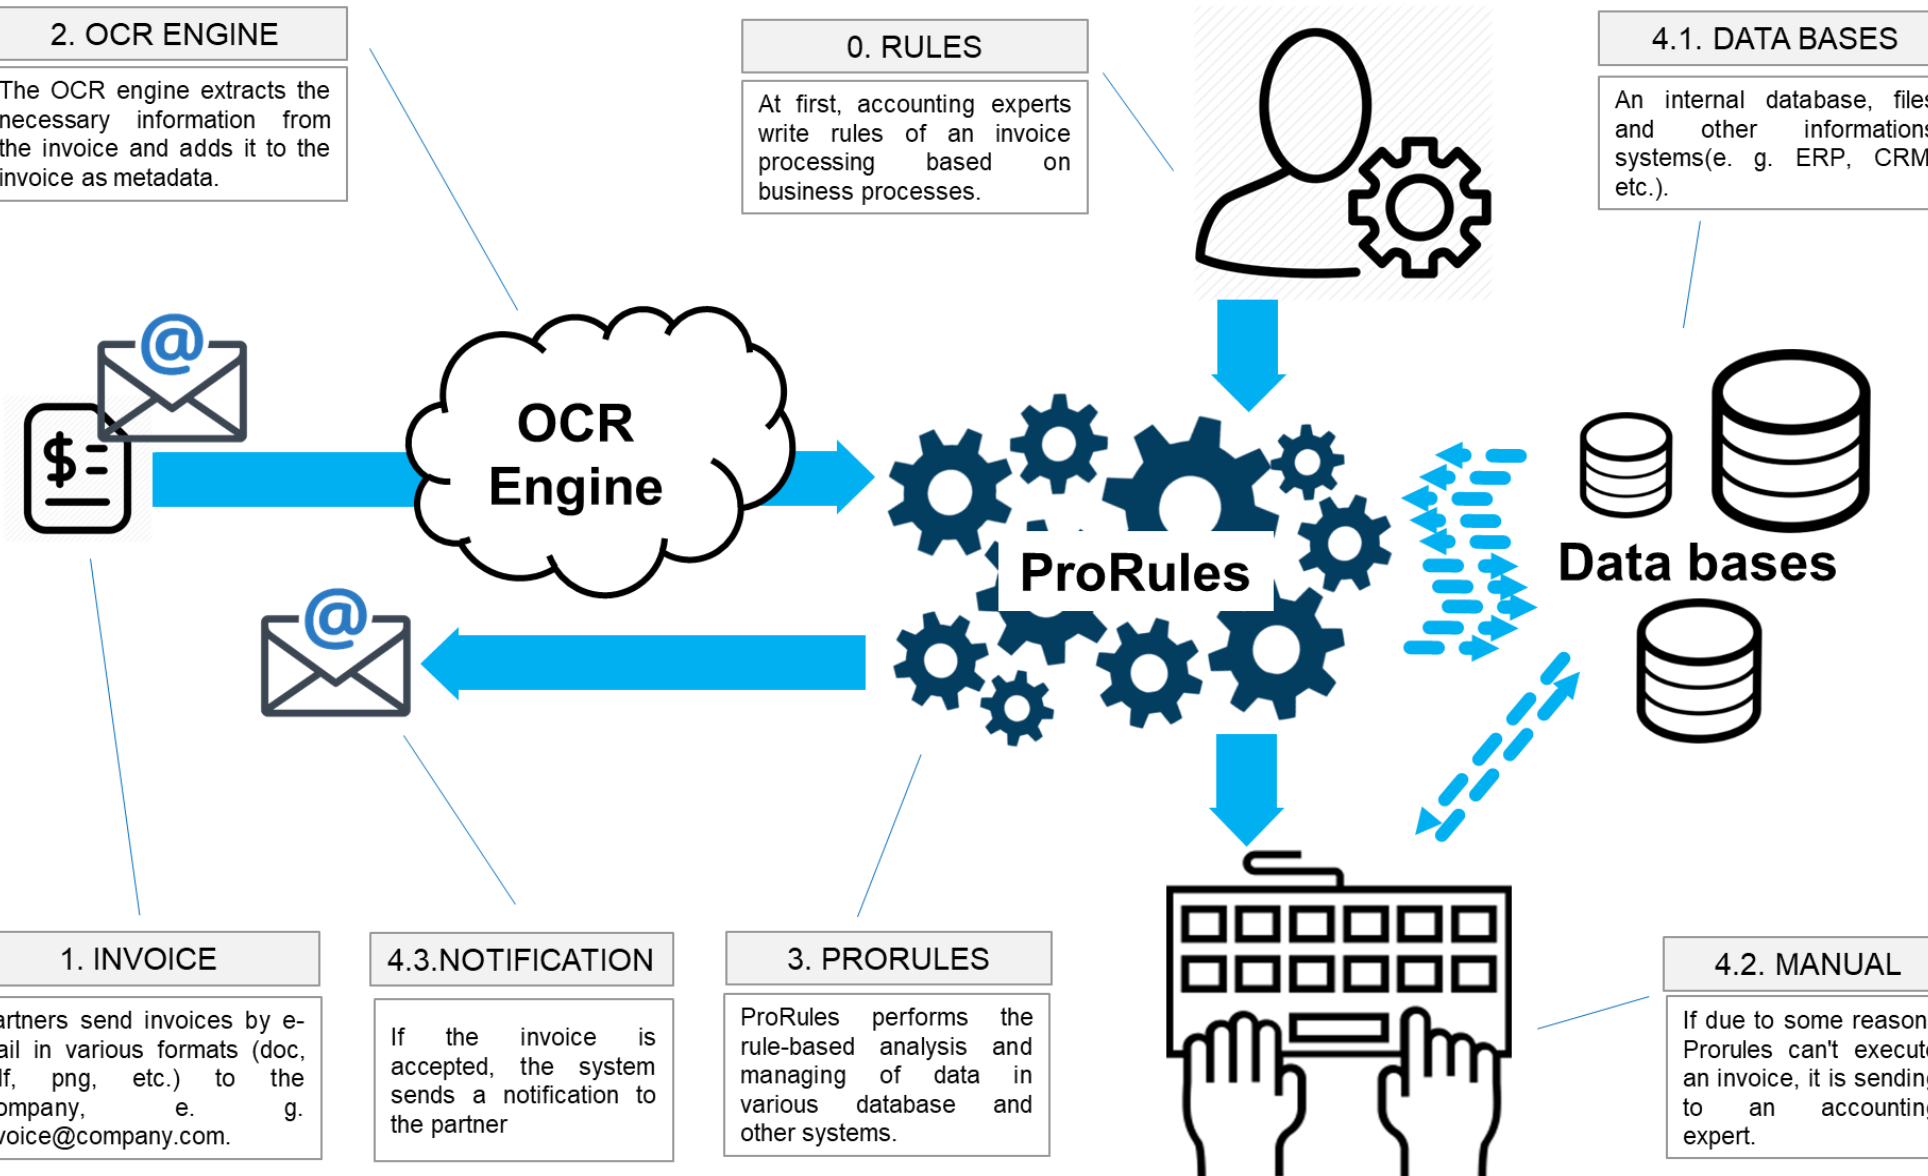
2. OCR ENGINE

The OCR engine extracts the necessary information from the invoice and adds it to the invoice as metadata.

0. RULES

At first, accounting experts write rules of an invoice processing based on business processes.

4.1. DATA BASES

An internal database, files and other informations systems(e. g. ERP, CRM etc.).

$

@

OCR Engine

ProRules

Data bases

@

1. INVOICE

artners send invoices by e-ail in various formats (doc, lf, png, etc.) to the ompany, e. g. voice@company.com.

4.3.NOTIFICATION

If the invoice is accepted, the system sends a notification to the partner

3. PRORULES

ProRules performs the rule-based analysis and managing of data in various database and other systems.

4.2. MANUAL

If due to some reason Prorules can't execute an invoice, it is sending to an accounting expert.